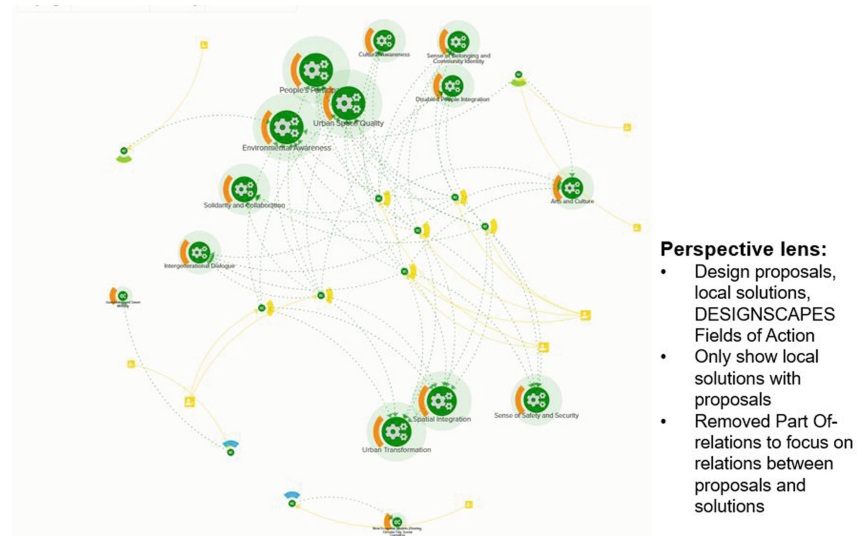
Cultural Awareness

Sense of Belonging and Community Identity

People's Participation

Urban Space Quality

Disabled People Integration

Environmental Awareness

Solidarity and Collaboration

Arts and Culture

Intergenerational Dialogue

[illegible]

Spatial Integration

Sense of Safety and Security

Urban Transformation

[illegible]

Perspective lens:

- Design proposals, local solutions, DESIGNSCAPES Fields of Action
- Only show local solutions with proposals
- Removed Part Of-relations to focus on relations between proposals and solutions